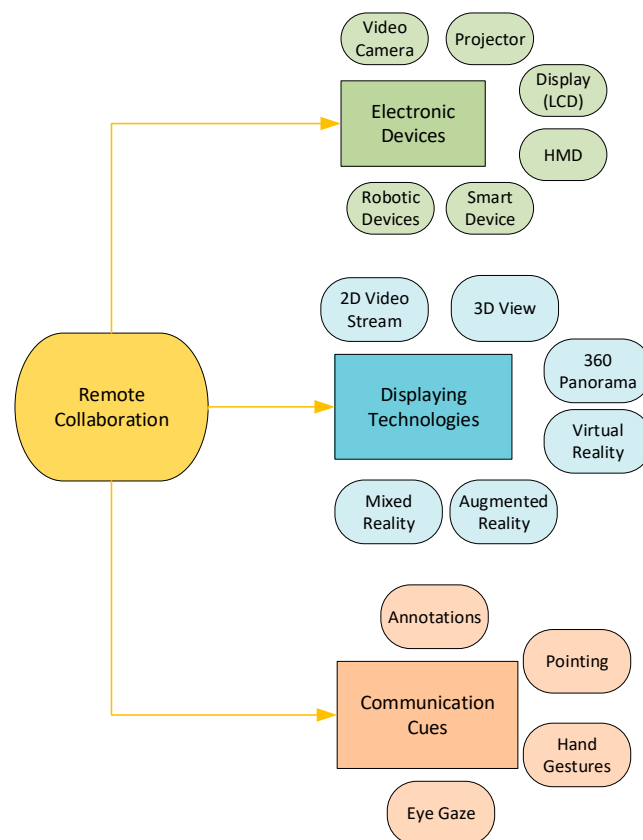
Remote Collaboration

Video Camera

Projector

Display (LCD)

Electronic Devices

HMD

Robotic Devices

Smart Device

2D Video Stream

3D View

360 Panorama

Displaying Technologies

Virtual Reality

Mixed Reality

Augmented Reality

Annotations

Pointing

Communication Cues

Hand Gestures

Eye Gaze